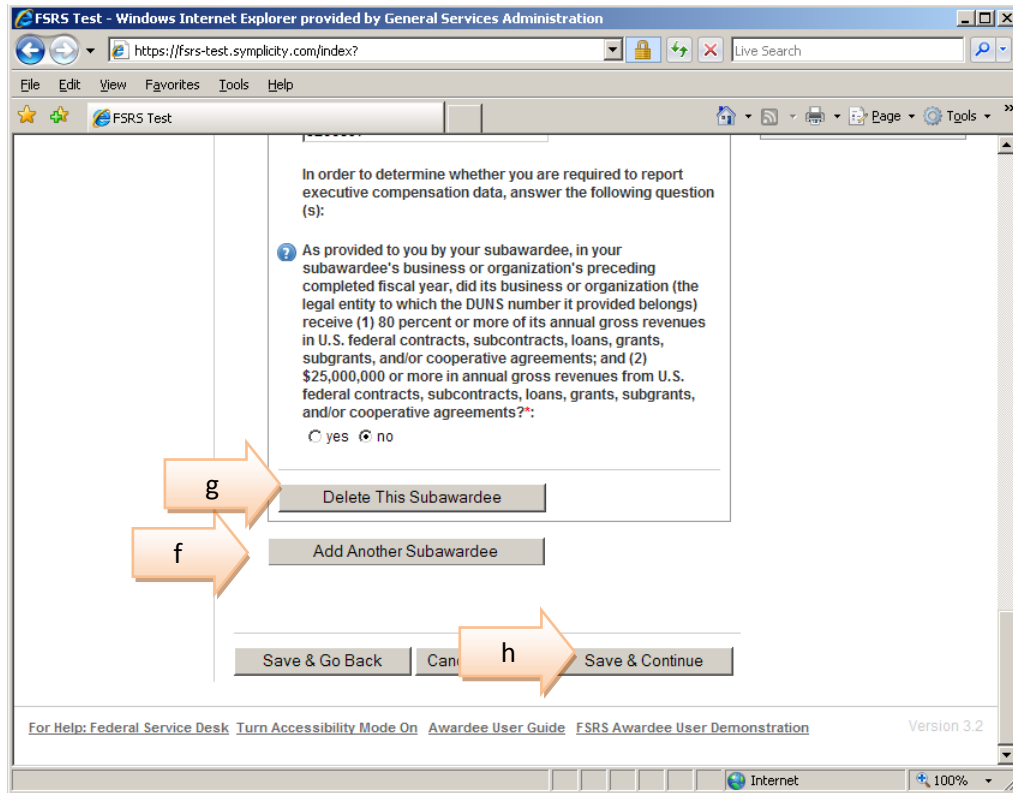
FSRS Test - Windows Internet Explorer provided by General Services Administration

https://fsrs-test.symplicity.com/index?

Live Search

File Edit View Favorites Tools Help

FSRS Test

Page Tools

In order to determine whether you are required to report executive compensation data, answer the following question (s):

As provided to you by your subawardee, in your subawardee's business or organization's preceding completed fiscal year, did its business or organization (the legal entity to which the DUNS number it provided belongs) receive (1) 80 percent or more of its annual gross revenues in U.S. federal contracts, subcontracts, loans, grants, subgrants, and/or cooperative agreements; and (2) $25,000,000 or more in annual gross revenues from U.S. federal contracts, subcontracts, loans, grants, subgrants, and/or cooperative agreements?*:

yes no

g

Delete This Subawardee

f

Add Another Subawardee

Save & Go Back

Canc

h

Save & Continue

For Help: Federal Service Desk Turn Accessibility Mode On Awardee User Guide FSRS Awardee User Demonstration

Version 3.2

Internet

100%